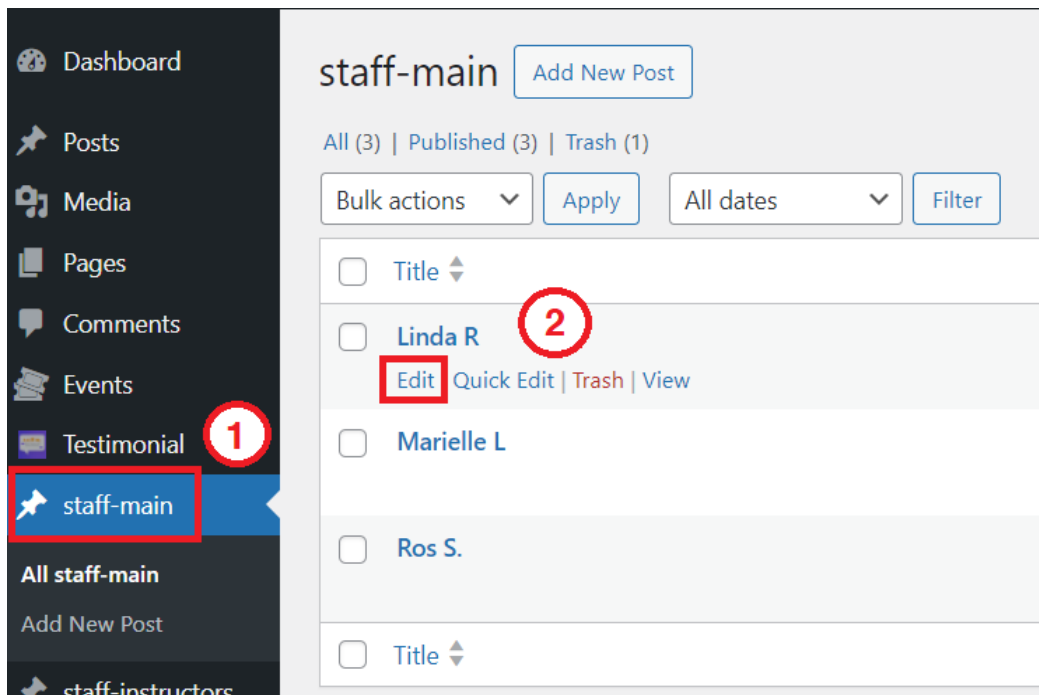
Dashboard
Posts
Media
Pages
Comments
Events
Testimonial
staff-main
All staff-main
Add New Post
staff-instructors

1
2

staff-main Add New Post

All (3) | Published (3) | Trash (1)

Bulk actions Apply All dates Filter

Title

Linda R
Edit Quick Edit | Trash | View

Marielle L

Ros S.

Title